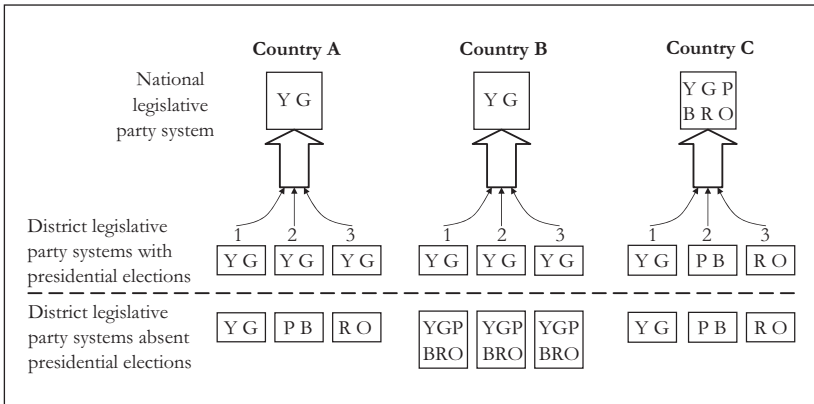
Country A

Country B

Country C

National legislative party system

Y G

Y G

Y G P
B R O

District legislative party systems with presidential elections

1 2 3

Y G | Y G | Y G

1 2 3

Y G | Y G | Y G

1 2 3

Y G | P B | R O

District legislative party systems absent presidential elections

Y G | P B | R O

YGP BRO | YGP BRO | YGP BRO

Y G | P B | R O